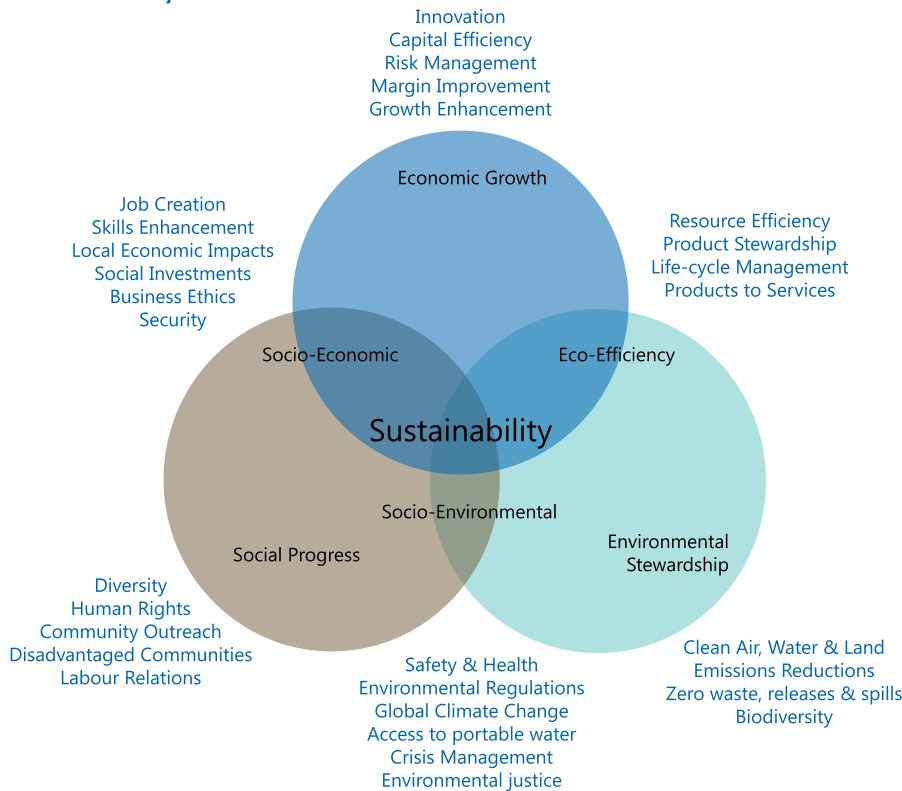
Innovation
Capital Efficiency
Risk Management
Margin Improvement
Growth Enhancement

Economic Growth

Job Creation
Skills Enhancement
Local Economic Impacts
Social Investments
Business Ethics
Security

Resource Efficiency
Product Stewardship
Life-cycle Management
Products to Services

Socio-Economic

Eco-Efficiency

Sustainability

Socio-Environmental

Social Progress

Environmental Stewardship

Diversity
Human Rights
Community Outreach
Disadvantaged Communities
Labour Relations

Clean Air, Water & Land
Emissions Reductions
Zero waste, releases & spills
Biodiversity

Safety & Health
Environmental Regulations
Global Climate Change
Access to portable water
Crisis Management
Environmental justice